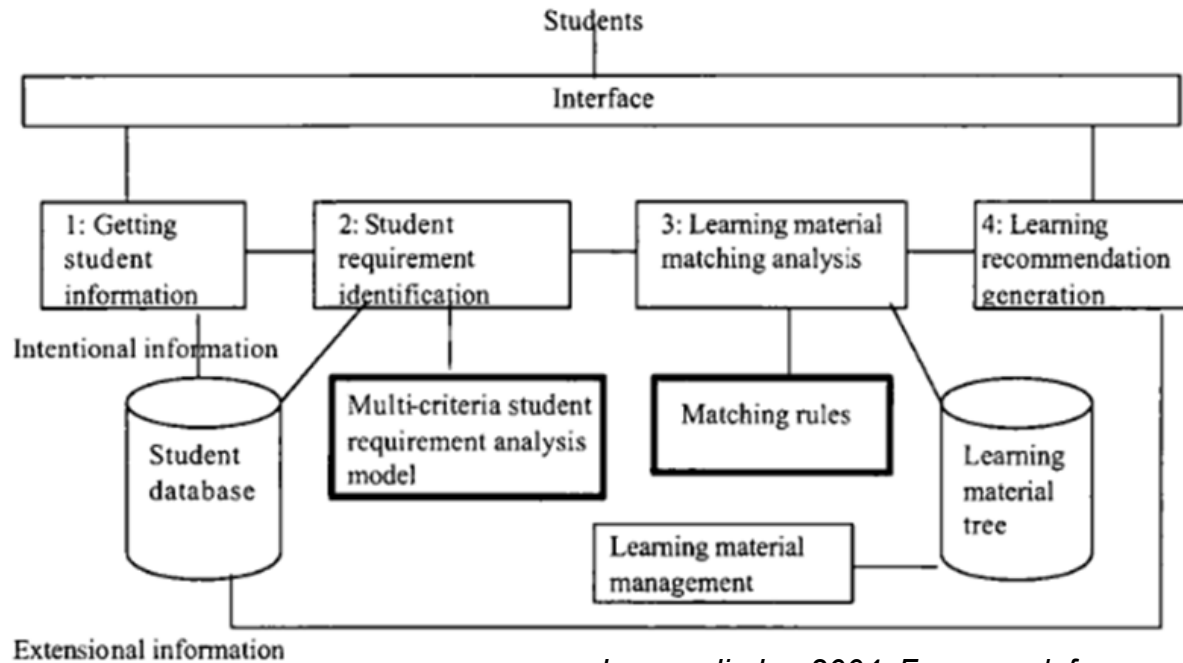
Students

Interface

1: Getting student information

2: Student requirement identification

3: Learning material matching analysis

4: Learning recommendation generation

Intentional information

Student database

Multi-criteria student requirement analysis model

Matching rules

Learning material tree

Learning material management

Extensional information

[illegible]